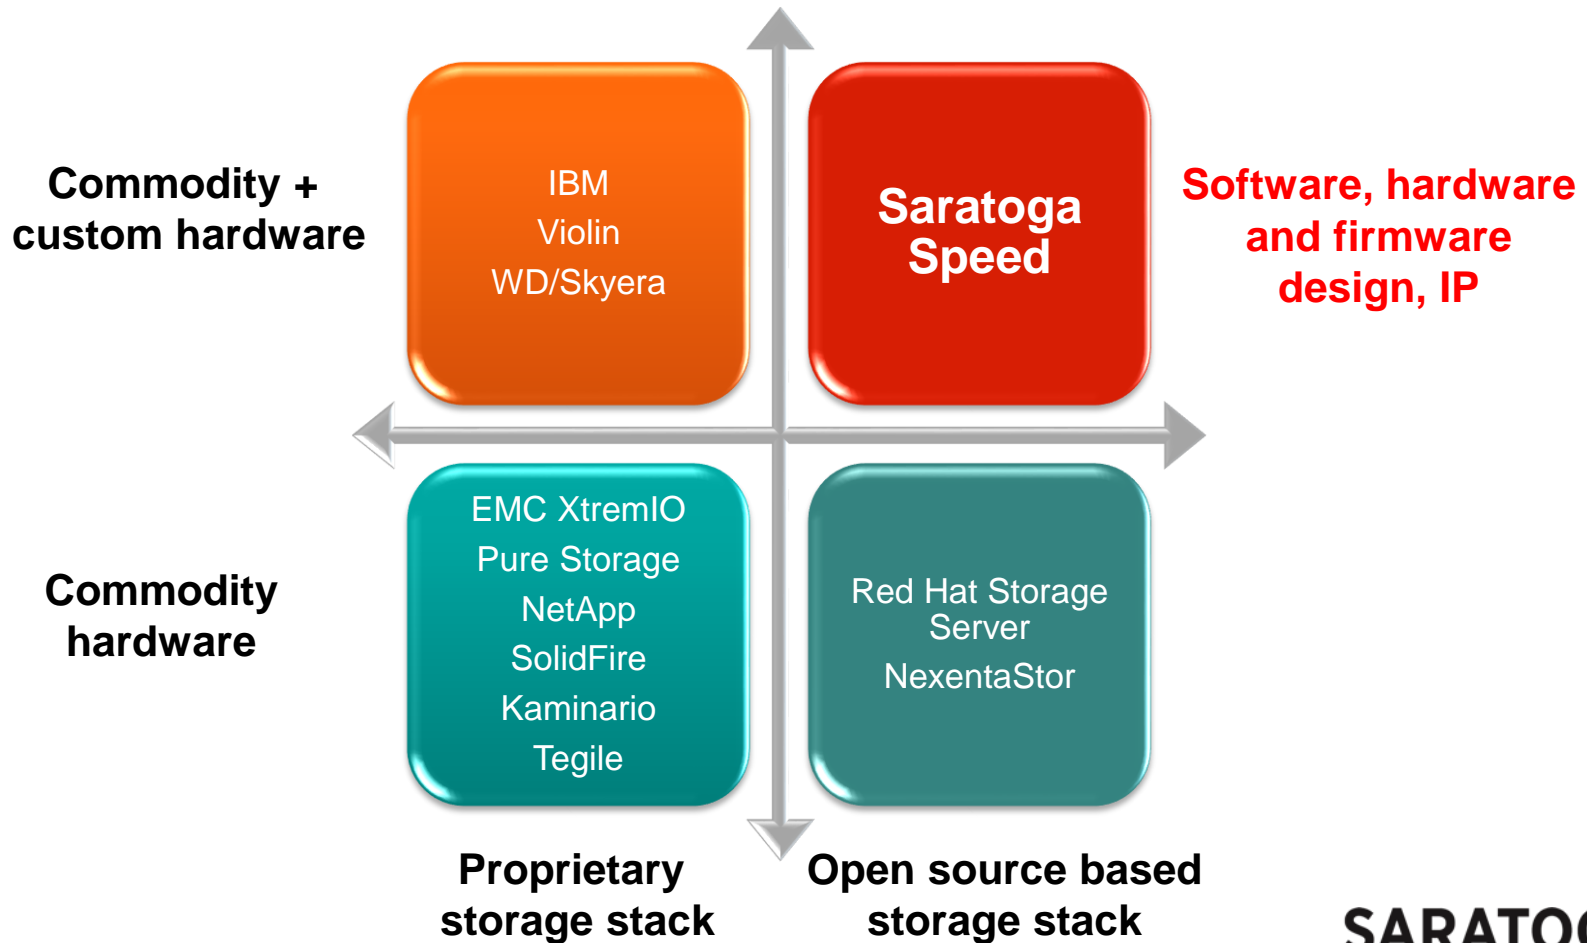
Commodity + custom hardware

IBM
Violin
WD/Skyera

Saratoga Speed

Software, hardware and firmware design, IP

Commodity hardware

EMC XtremIO
Pure Storage
NetApp
SolidFire
Kaminario
Tegile

Red Hat Storage Server
NexentaStor

Proprietary storage stack

Open source based storage stack

SARATO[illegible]